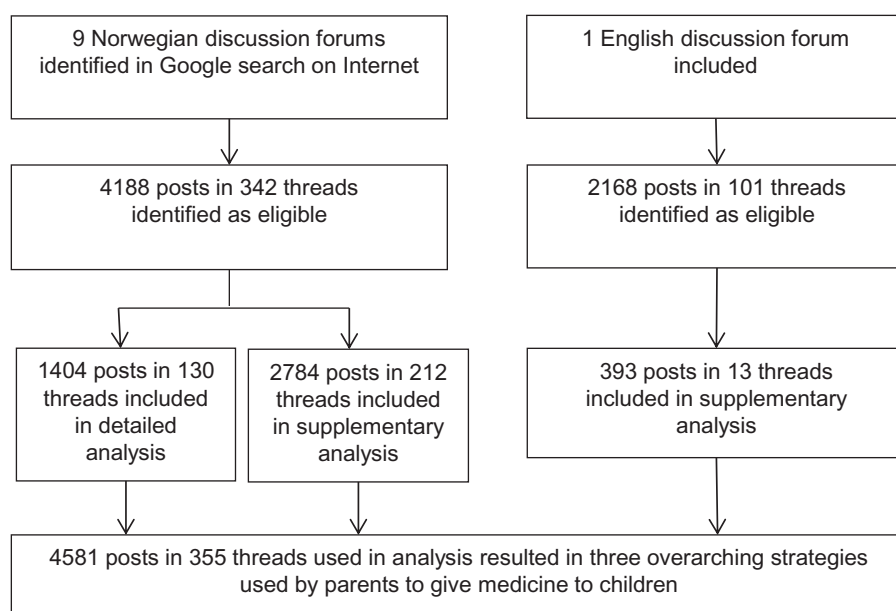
9 Norwegian discussion forums identified in Google search on Internet

1 English discussion forum included

4188 posts in 342 threads identified as eligible

2168 posts in 101 threads identified as eligible

1404 posts in 130 threads included in detailed analysis

2784 posts in 212 threads included in supplementary analysis

393 posts in 13 threads included in supplementary analysis

4581 posts in 355 threads used in analysis resulted in three overarching strategies used by parents to give medicine to children